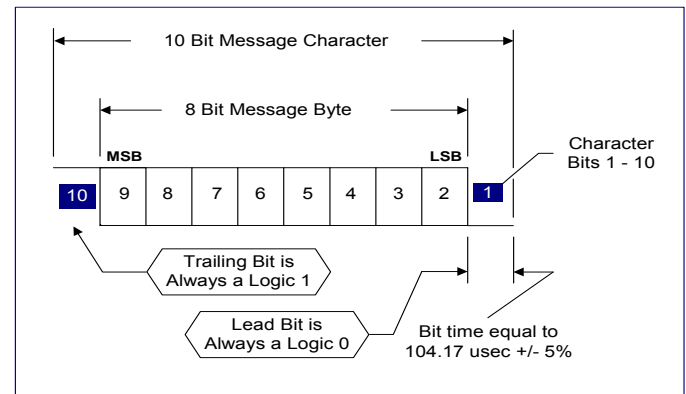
10 Bit Message Character

8 Bit Message Byte

MSB

LSB

Character Bits 1 - 10

10 9 8 7 6 5 4 3 2 1

Trailing Bit is Always a Logic 1

Lead Bit is Always a Logic 0

Bit time equal to 104.17 usec +/- 5%